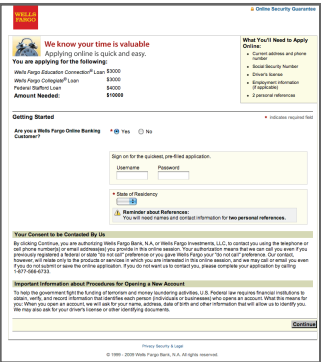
WELLS FARGO

Online Security Guarantee

We know your time is valuable
Applying online is quick and easy.

You are applying for the following:

Wells Fargo Education Connection® Loan $3000
Wells Fargo Collegiate® Loan $3000
Federal Stafford Loan $4000
Amount Needed: $10000

What You'll Need to Apply Online:
• Current address and phone number
• Social Security Number
• Driver's license
• Employment information (if applicable)
• 2 personal references

Getting Started

• Indicates required field

Are you a Wells Fargo Online Banking Customer? • Yes • No

Sign on for the quickest, pre-filled application.

Username Password

• State of Residency

Reminder about References:
You will need names and contact information for two personal references.

Your Consent to be Contacted By Us

By clicking Continue, you are authorizing Wells Fargo Bank, N.A. or Wells Fargo Investments, LLC, to contact you using the telephone or cell phone number(s) or email address(es) you provide in this online session. Your authorization means that we can call you even if you previously registered a federal or state "do not call" preference or you gave Wells Fargo your "do not call" preference. Our contact, however, will relate only to the products or services in which you are interested in this online session, and we may call or email you even if you do not submit or save the online application. If you do not want us to contact you, please complete your application by calling 1-877-568-6733.

Important Information about Procedures for Opening a New Account

To help the government fight the funding of terrorism and money laundering activities, U.S. Federal law requires financial institutions to obtain, verify, and record information that identifies each person (individuals or businesses) who opens an account. What this means for you: When you open an account, we will ask for your name, address, date of birth and other information that will allow us to identify you. We may also ask for your driver's license or other identifying documents.

Continue

Privacy Security & Legal
© 1999 - 2009 Wells Fargo Bank, N.A. All rights reserved.